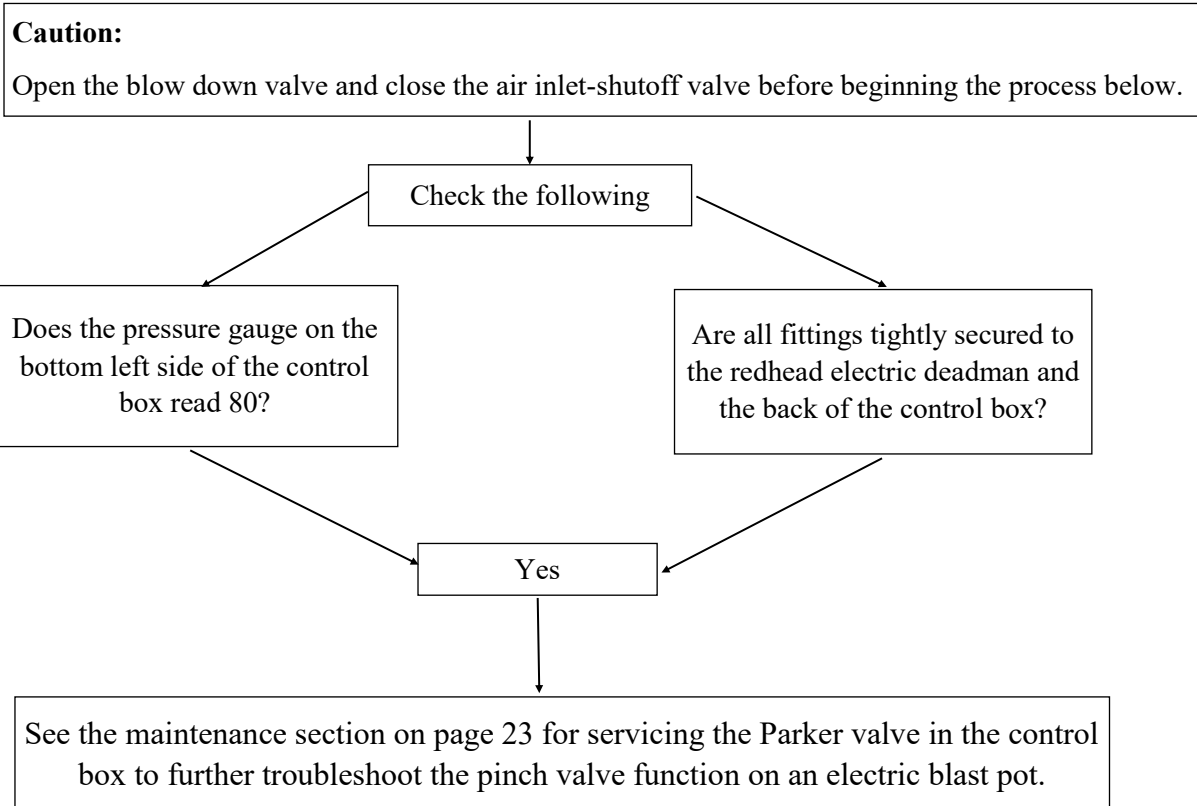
**Caution:**

Open the blow down valve and close the air inlet-shutoff valve before beginning the process below.

Check the following

Does the pressure gauge on the bottom left side of the control box read 80?

Are all fittings tightly secured to the redhead electric deadman and the back of the control box?

Yes

See the maintenance section on page 23 for servicing the Parker valve in the control box to further troubleshoot the pinch valve function on an electric blast pot.